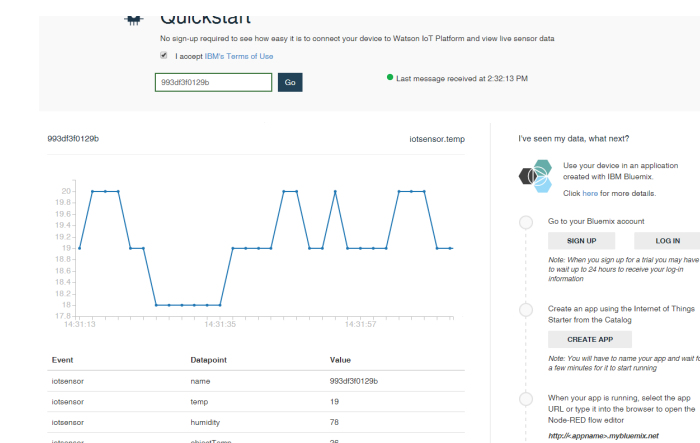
Quickstart

No sign-up required to see how easy it is to connect your device to Watson IoT Platform and view live sensor data

I accept IBM's Terms of Use

993df3f0129b Go

Last message received at 2:32:13 PM

993df3f0129b

iotsensor.temp

20
19.8
19.6
19.4
19.2
19
18.8
18.6
18.4
18.2
18
17.8

14:31:13 14:31:35 14:31:57

| Event | Datapoint | Value |
|---|---|---|
| iotsensor | name | 993df3f0129b |
| iotsensor | temp | 19 |
| iotsensor | humidity | 78 |
| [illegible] | objectTemp | 26 |

I've seen my data, what next?

Use your device in an application created with IBM Bluemix.

Click here for more details.

Go to your Bluemix account

SIGN UP

LOG IN

Note: When you sign up for a trial you may have to wait up to 24 hours to receive your log-in information

Create an app using the Internet of Things Starter from the Catalog

CREATE APP

Note: You will have to name your app and wait for a few minutes for it to start running

When your app is running, select the app URL or type it into the browser to open the Node-RED flow editor

http://<appname>.mybluemix.net